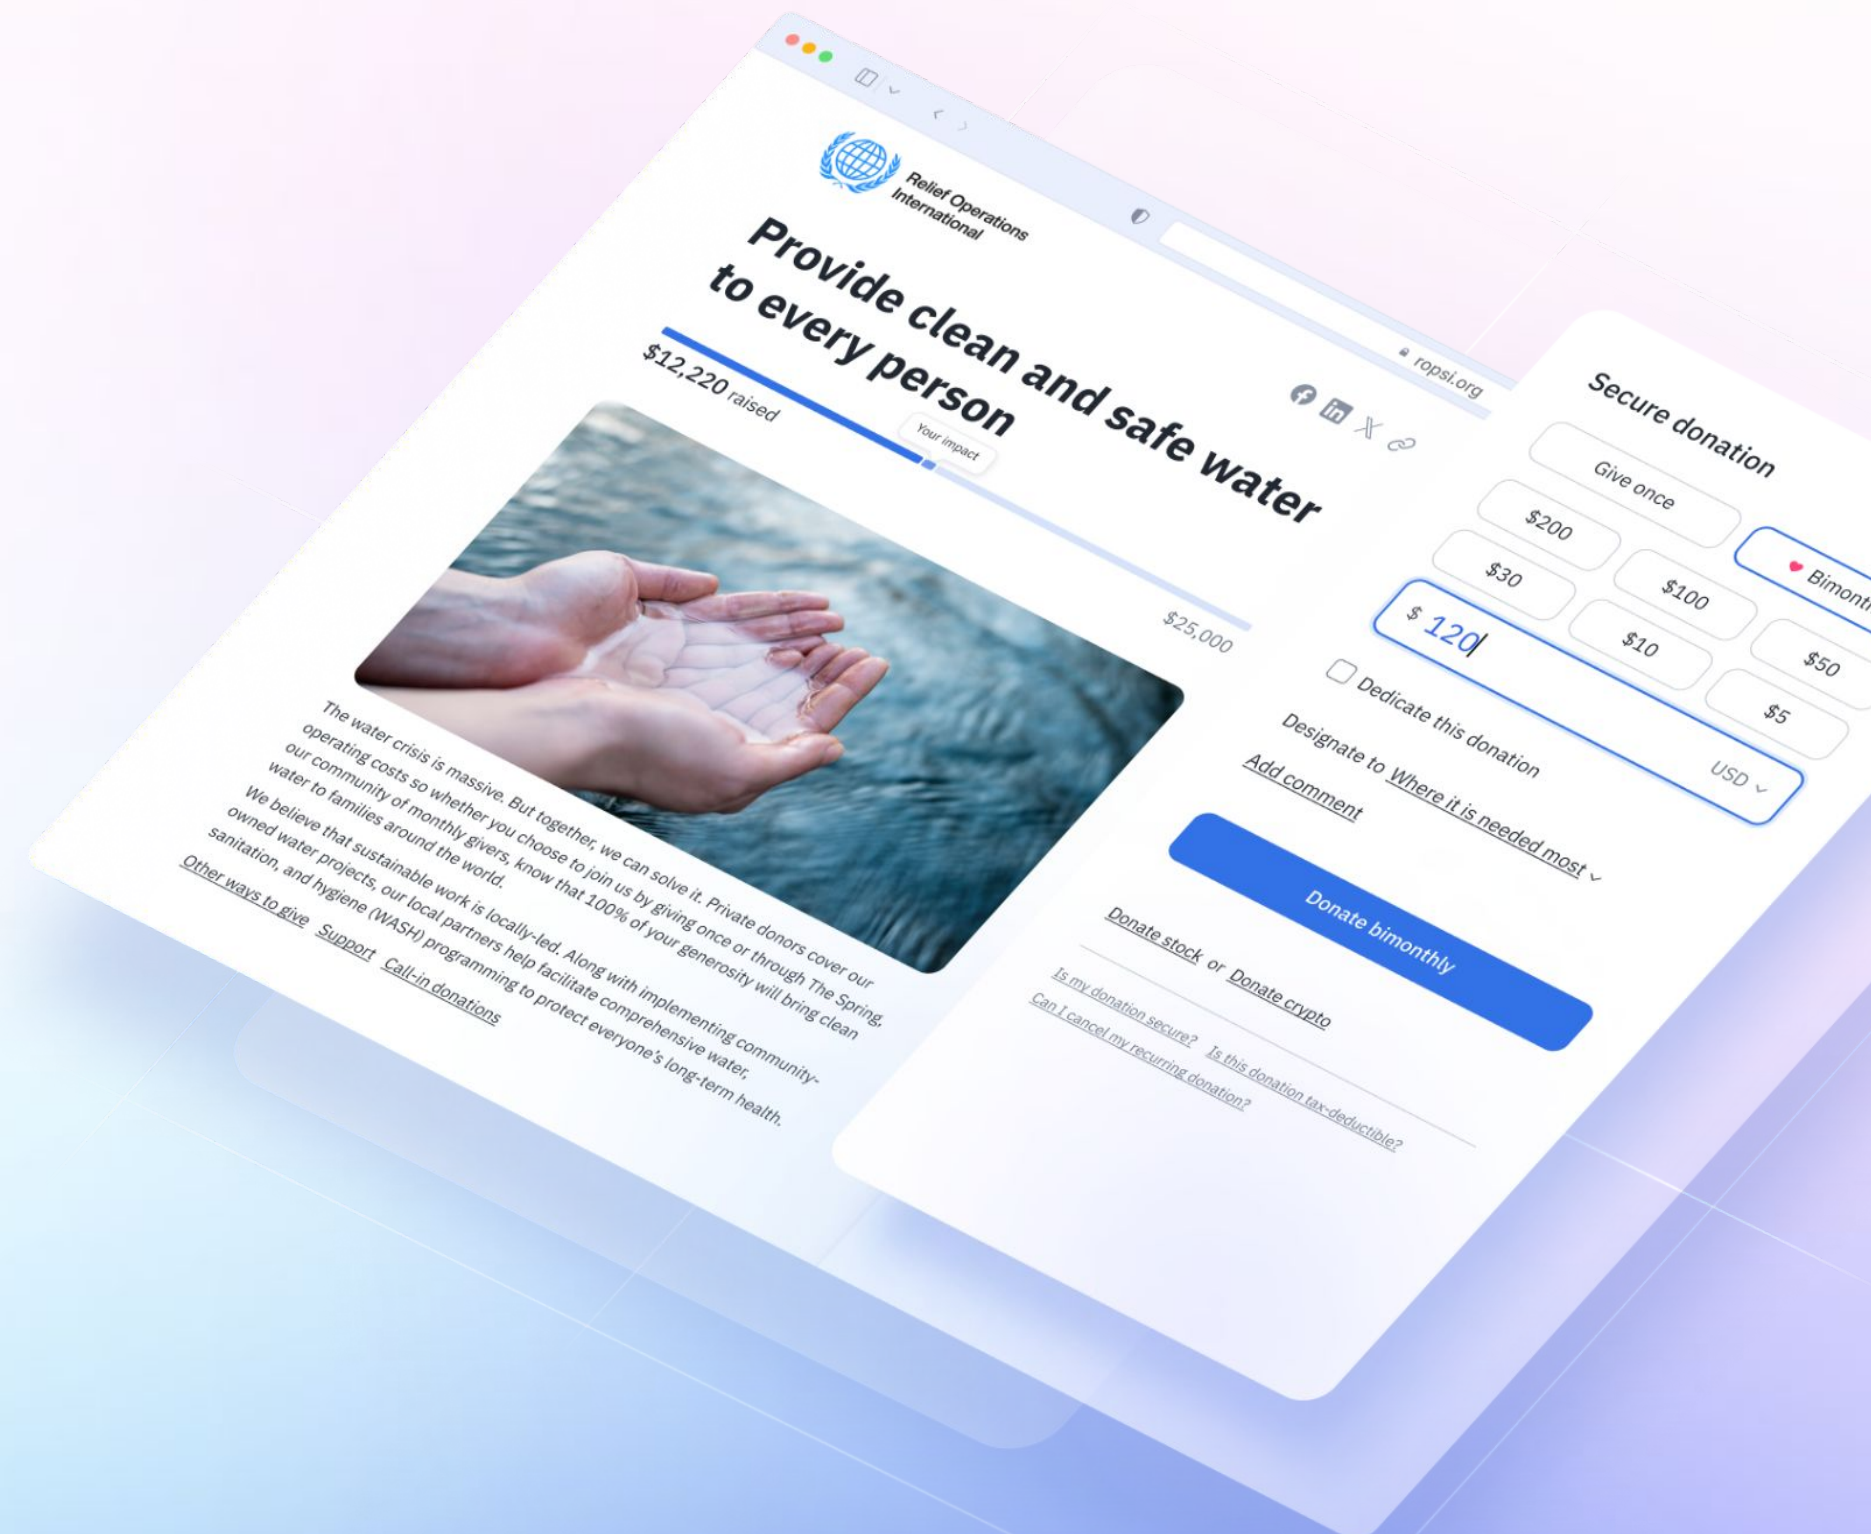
ropsi.org

Relief Operations International

Provide clean and safe water to every person

$12,220 raised

Your impact

$25,000

The water crisis is massive. But together, we can solve it. Private donors cover our operating costs so whether you choose to join us by giving once or through The Spring, our community of monthly givers, know that 100% of your generosity will bring clean water to families around the world.

We believe that sustainable work is locally-led. Along with implementing community-owned water projects, our local partners help facilitate comprehensive water, sanitation, and hygiene (WASH) programming to protect everyone's long-term health.

Other ways to give Support Call-in donations

Secure donation

Give once

Bimonth

$200

$30

$100

$50

$10

$5

$ 120

USD

Dedicate this donation

Designate to Where it is needed most

Add comment

Donate bimonthly

Donate stock or Donate crypto

Is my donation secure? Is this donation tax-deductible?

Can I cancel my recurring donation?